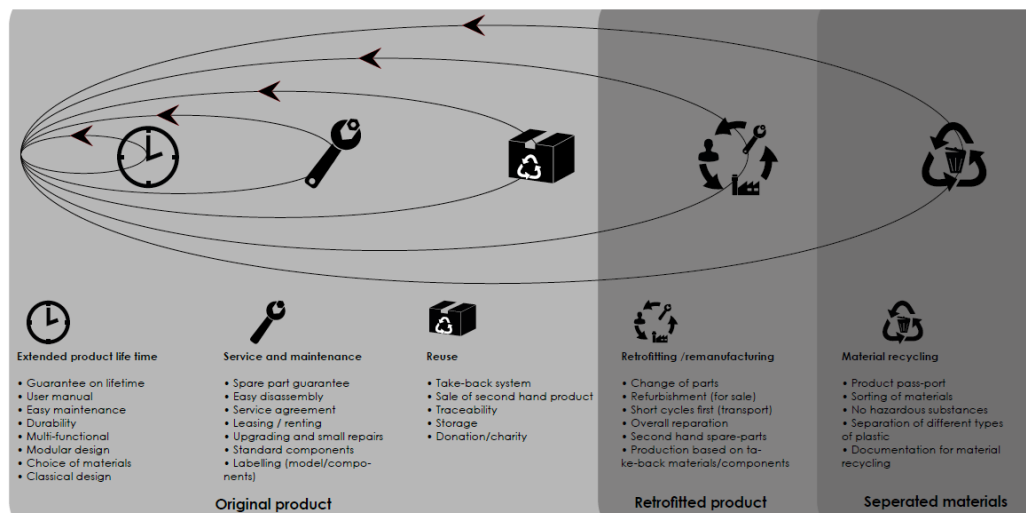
Extended product life time

• Guarantee on lifetime
• User manual
• Easy maintenance
• Durability
• Multi-functional
• Modular design
• Choice of materials
• Classical design

Service and maintenance

• Spare part guarantee
• Easy disassembly
• Service agreement
• Leasing / renting
• Upgrading and small repairs
• Standard components
• Labelling (model/components)

Reuse

• Take-back system
• Sale of second hand product
• Traceability
• Storage
• Donation/charity

Retrofitting /remanufacturing

• Change of parts
• Refurbishment (for sale)
• Short cycles first (transport)
• Overall reparation
• Second hand spare-parts
• Production based on take-back materials/components

Material recycling

• Product pass-port
• Sorting of materials
• No hazardous substances
• Separation of different types of plastic
• Documentation for material recycling

Original product

Retrofitted product

Seperated materials